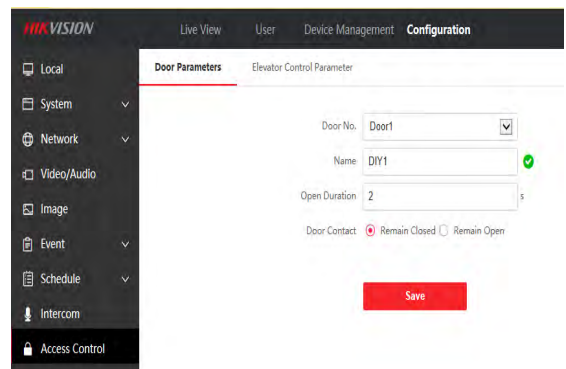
HIKVISION

Live View User Device Management Configuration

Local
System
Network
Video/Audio
Image
Event
Schedule
Intercom
Access Control

Door Parameters Elevator Control Parameter

Door No. Door1

Name DIY1

Open Duration 2 s

Door Contact Remain Closed Remain Open

Save